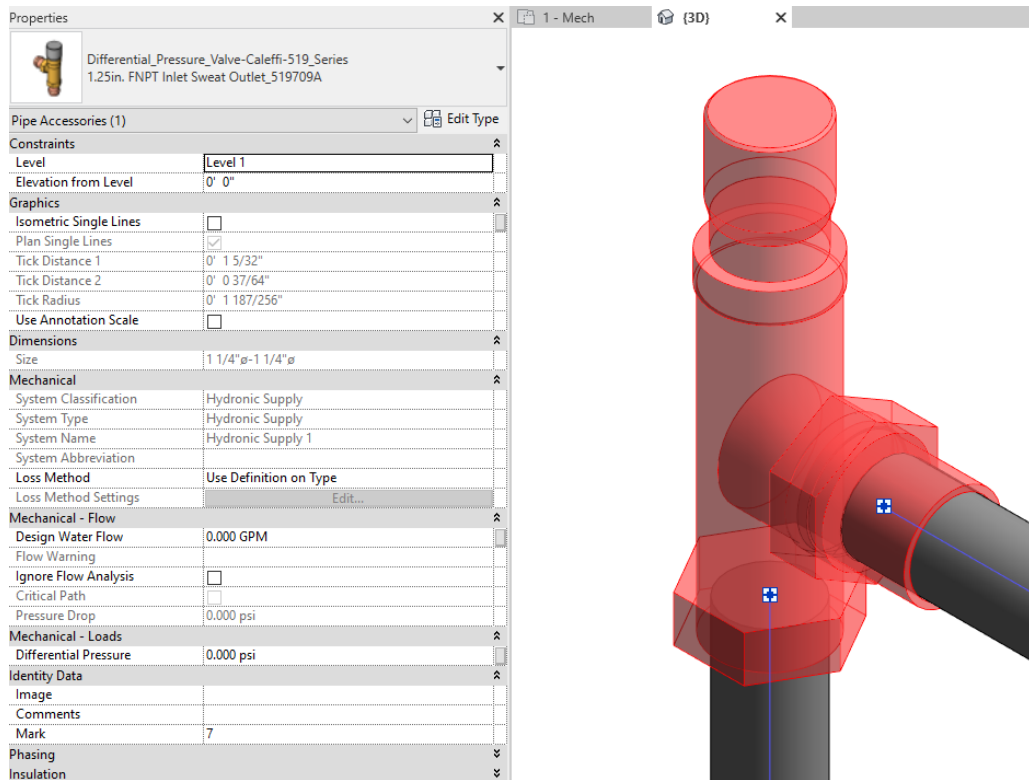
Properties

Differential_Pressure_Valve-Caleffi-519_Series
1.25in. FNPT Inlet Sweat Outlet_519709A

Pipe Accessories (1) Edit Type

| | |
|---|---|
| Constraints | |
| Level | Level 1 |
| Elevation from Level | 0' 0" |
| Graphics | |
| Isometric Single Lines | ☐ |
| Plan Single Lines | ☑ |
| Tick Distance 1 | 0' 1 5/32" |
| Tick Distance 2 | 0' 0 37/64" |
| Tick Radius | 0' 1 187/256" |
| Use Annotation Scale | ☐ |
| Dimensions | |
| Size | 1 1/4"ø-1 1/4"ø |
| Mechanical | |
| System Classification | Hydronic Supply |
| System Type | Hydronic Supply |
| System Name | Hydronic Supply 1 |
| System Abbreviation | |
| Loss Method | Use Definition on Type |
| Loss Method Settings | Edit... |
| Mechanical - Flow | |
| Design Water Flow | 0.000 GPM |
| Flow Warning | |
| Ignore Flow Analysis | ☐ |
| Critical Path | ☐ |
| Pressure Drop | 0.000 psi |
| Mechanical - Loads | |
| Differential Pressure | 0.000 psi |
| Identity Data | |
| Image | |
| Comments | |
| Mark | 7 |
| Phasing | |
| Insulation | |

1 - Mech
{3D}